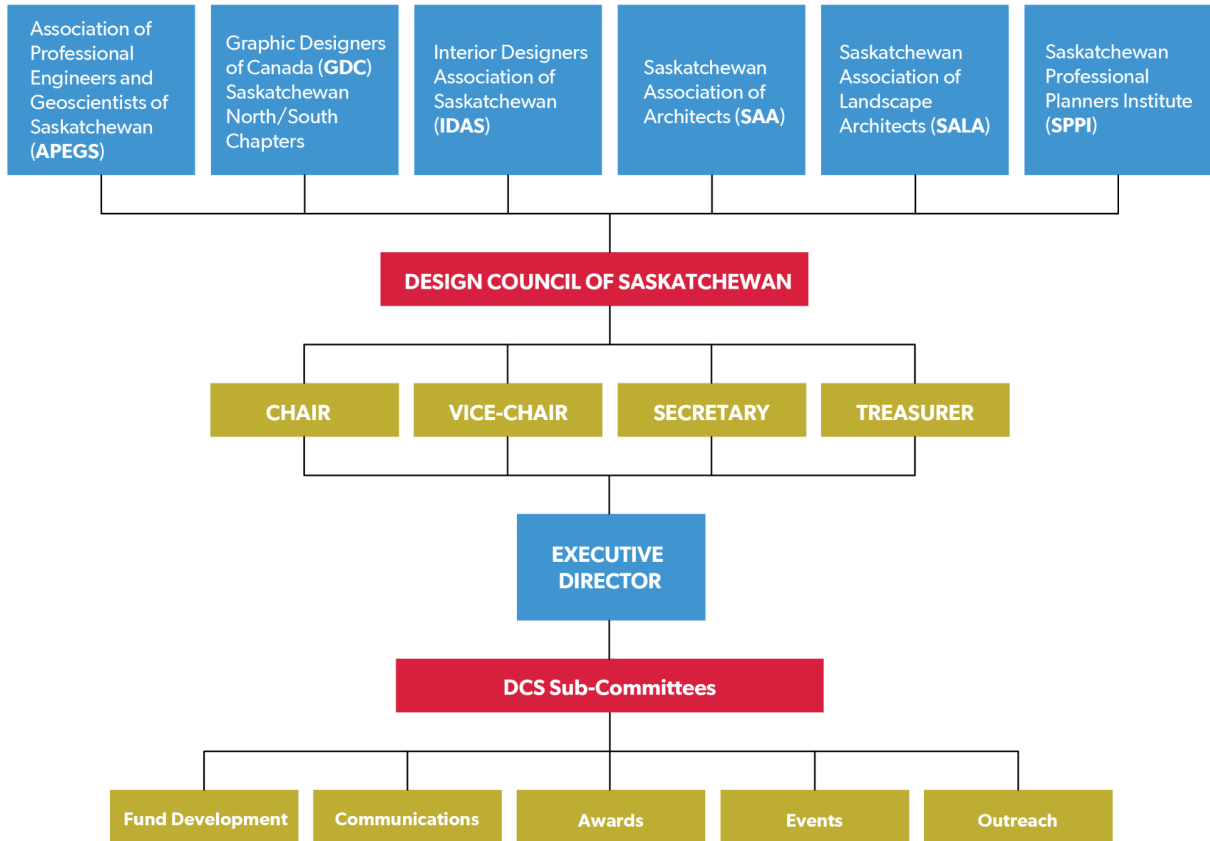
Association of Professional Engineers and Geoscientists of Saskatchewan (APEGS)

Graphic Designers of Canada (GDC) Saskatchewan North/South Chapters

Interior Designers Association of Saskatchewan (IDAS)

Saskatchewan Association of Architects (SAA)

Saskatchewan Association of Landscape Architects (SALA)

Saskatchewan Professional Planners Institute (SPPI)

DESIGN COUNCIL OF SASKATCHEWAN

CHAIR

VICE-CHAIR

SECRETARY

TREASURER

EXECUTIVE DIRECTOR

DCS Sub-Committees

Fund Development

Communications

Awards

Events

Outreach